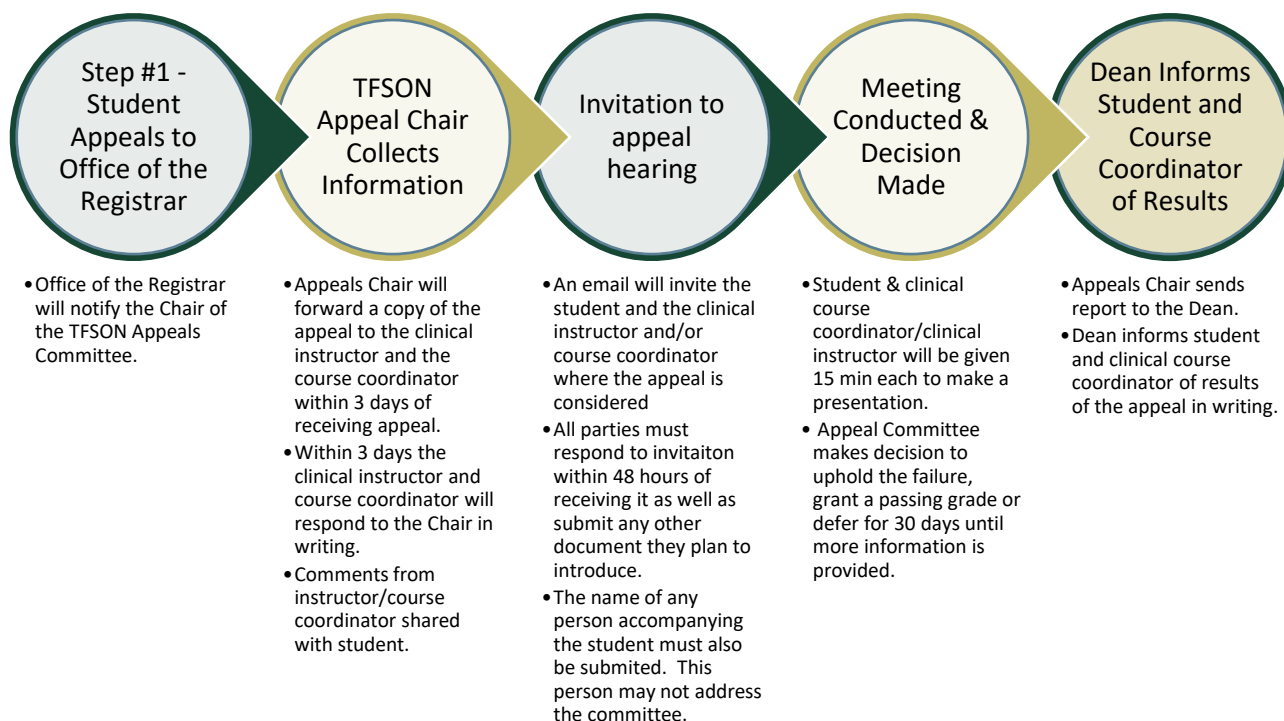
Step #1 - Student Appeals to Office of the Registrar

TFSON Appeal Chair Collects Information

Invitation to appeal hearing

Meeting Conducted & Decision Made

Dean Informs Student and Course Coordinator of Results

• Office of the Registrar will notify the Chair of the TFSON Appeals Committee.

• Appeals Chair will forward a copy of the appeal to the clinical instructor and the course coordinator within 3 days of receiving appeal.
• Within 3 days the clinical instructor and course coordinator will respond to the Chair in writing.
• Comments from instructor/course coordinator shared with student.

• An email will invite the student and the clinical instructor and/or course coordinator where the appeal is considered
• All parties must respond to invitaiton within 48 hours of receiving it as well as submit any other document they plan to introduce.
• The name of any person accompanying the student must also be submited. This person may not address the committee.

• Student & clinical course coordinator/clinical instructor will be given 15 min each to make a presentation.
• Appeal Committee makes decision to uphold the failure, grant a passing grade or defer for 30 days until more information is provided.

• Appeals Chair sends report to the Dean.
• Dean informs student and clinical course coordinator of results of the appeal in writing.